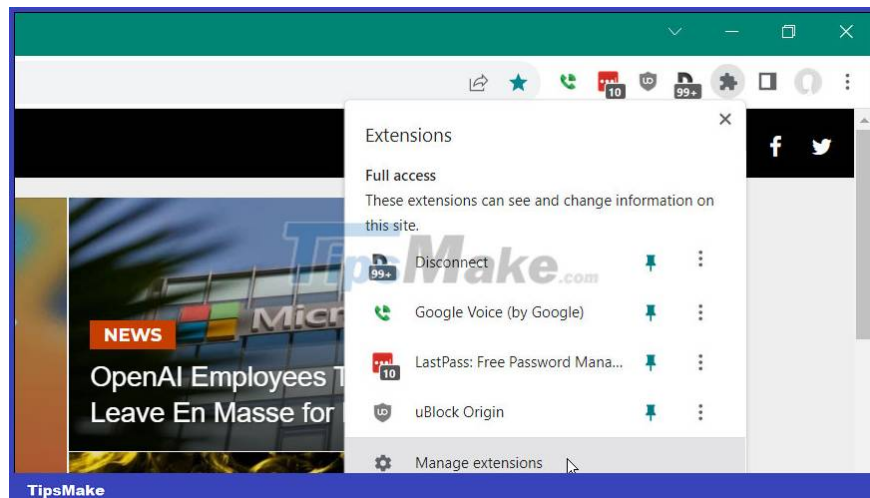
10

99+

Extensions

Full access

These extensions can see and change information on this site.

99+ Disconnect

Google Voice (by Google)

10 LastPass: Free Password Mana...

uBlock Origin

Manage extensions

NEWS

OpenAI Employees T

Leave En Masse for

Micr

TipsMake.com

TipsMake